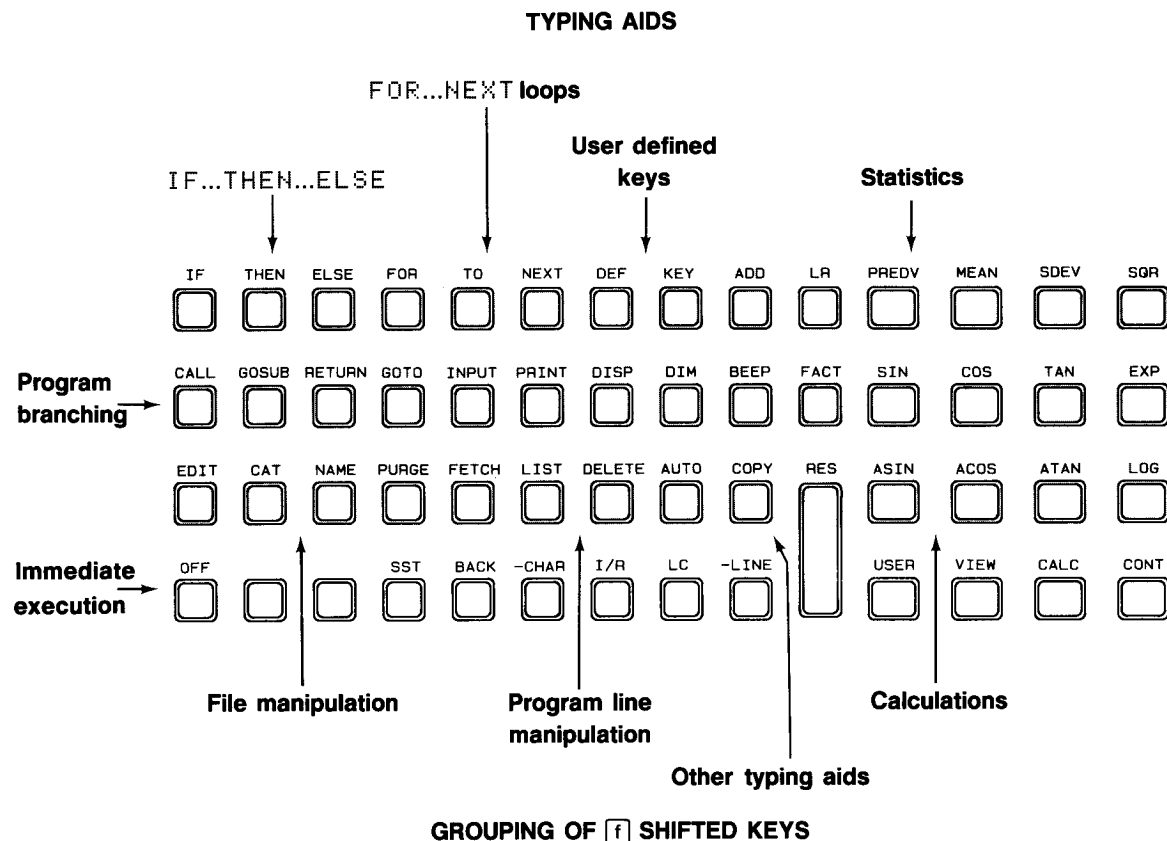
TYPING AIDS

FOR...NEXT loops

User defined keys

IF...THEN...ELSE

Statistics

IF THEN ELSE FOR TO NEXT DEF KEY ADD LR PREDV MEAN SDEV SQR

Program branching

CALL GOSUB RETURN GOTO INPUT PRINT DISP DIM BEEP FACT SIN COS TAN EXP

EDIT CAT NAME PURGE FETCH LIST DELETE AUTO COPY RES ASIN ACOS ATAN LOG

Immediate execution

OFF SST BACK -CHAR I/R LC -LINE USER VIEW CALC CONT

File manipulation

Program line manipulation

Calculations

Other typing aids

GROUPING OF f SHIFTED KEYS